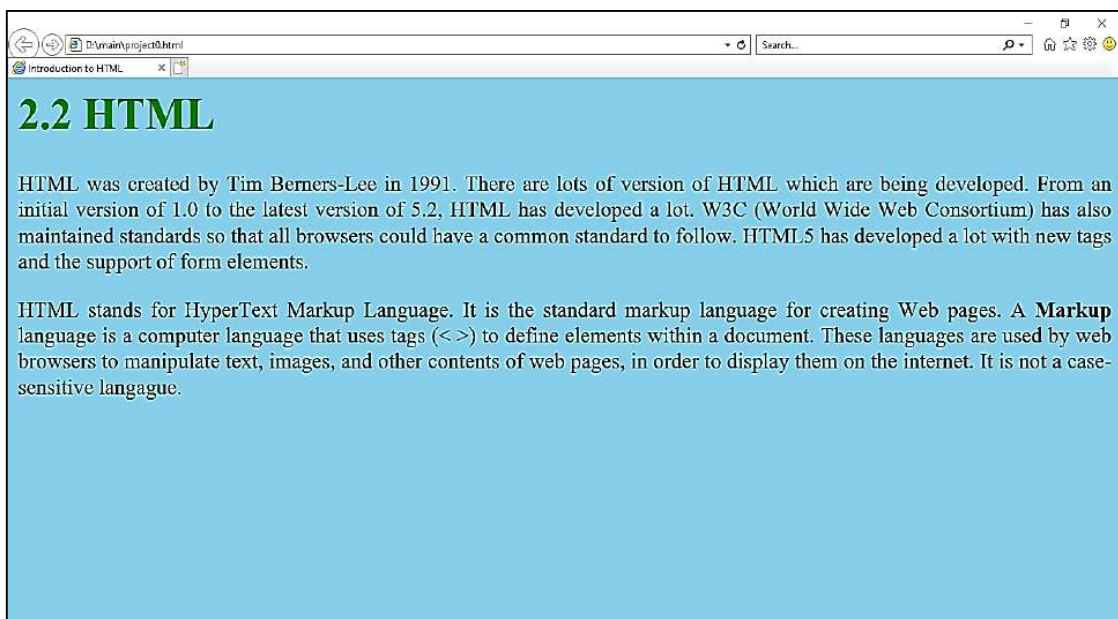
D:\main\project0.html

Search...

Introduction to HTML

2.2 HTML

HTML was created by Tim Berners-Lee in 1991. There are lots of version of HTML which are being developed. From an initial version of 1.0 to the latest version of 5.2, HTML has developed a lot. W3C (World Wide Web Consortium) has also maintained standards so that all browsers could have a common standard to follow. HTML5 has developed a lot with new tags and the support of form elements.

HTML stands for HyperText Markup Language. It is the standard markup language for creating Web pages. A **Markup** language is a computer language that uses tags (< >) to define elements within a document. These languages are used by web browsers to manipulate text, images, and other contents of web pages, in order to display them on the internet. It is not a case-sensitive langague.